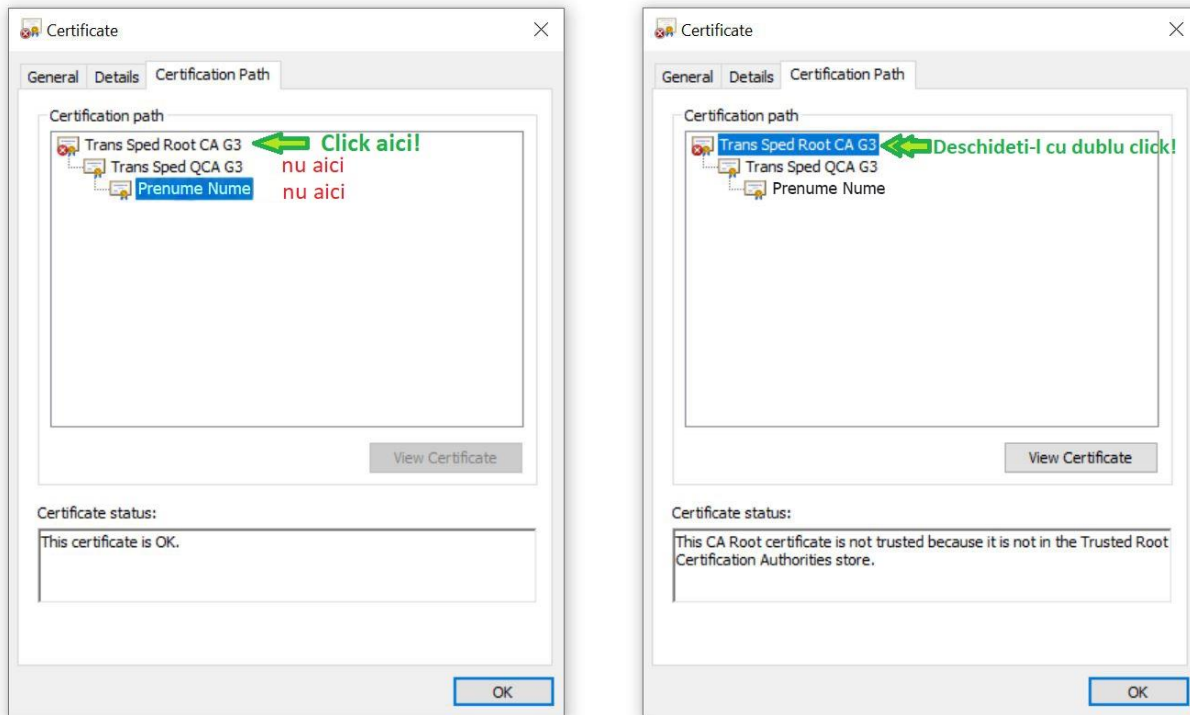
Certificate

General Details Certification Path

Certification path

Trans Sped Root CA G3 Click aici!
Trans Sped QCA G3 nu aici
Prenume Nume nu aici

View Certificate

Certificate status:

This certificate is OK.

OK

Certificate

General Details Certification Path

Certification path

Trans Sped Root CA G3 Deschideti-l cu dublu click!
Trans Sped QCA G3
Prenume Nume

View Certificate

Certificate status:

This CA Root certificate is not trusted because it is not in the Trusted Root Certification Authorities store.

OK